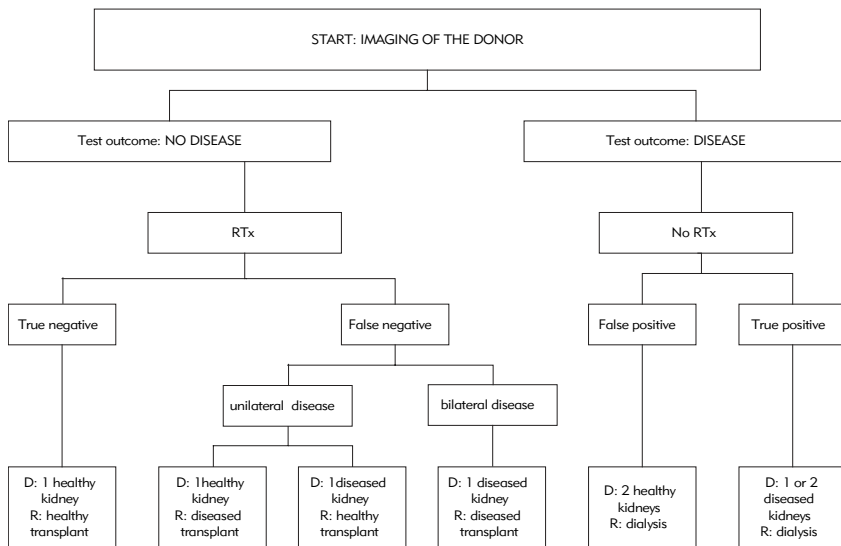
START: IMAGING OF THE DONOR

Test outcome: NO DISEASE

Test outcome: DISEASE

RTx

No RTx

True negative

False negative

False positive

True positive

unilateral disease

bilateral disease

D: 1 healthy kidney
R: healthy transplant

D: 1healthy kidney
R: diseased transplant

D: 1diseased kidney
R: healthy transplant

D: 1 diseased kidney
R: diseased transplant

D: 2 healthy kidneys
R: dialysis

D: 1 or 2 diseased kidneys
R: dialysis